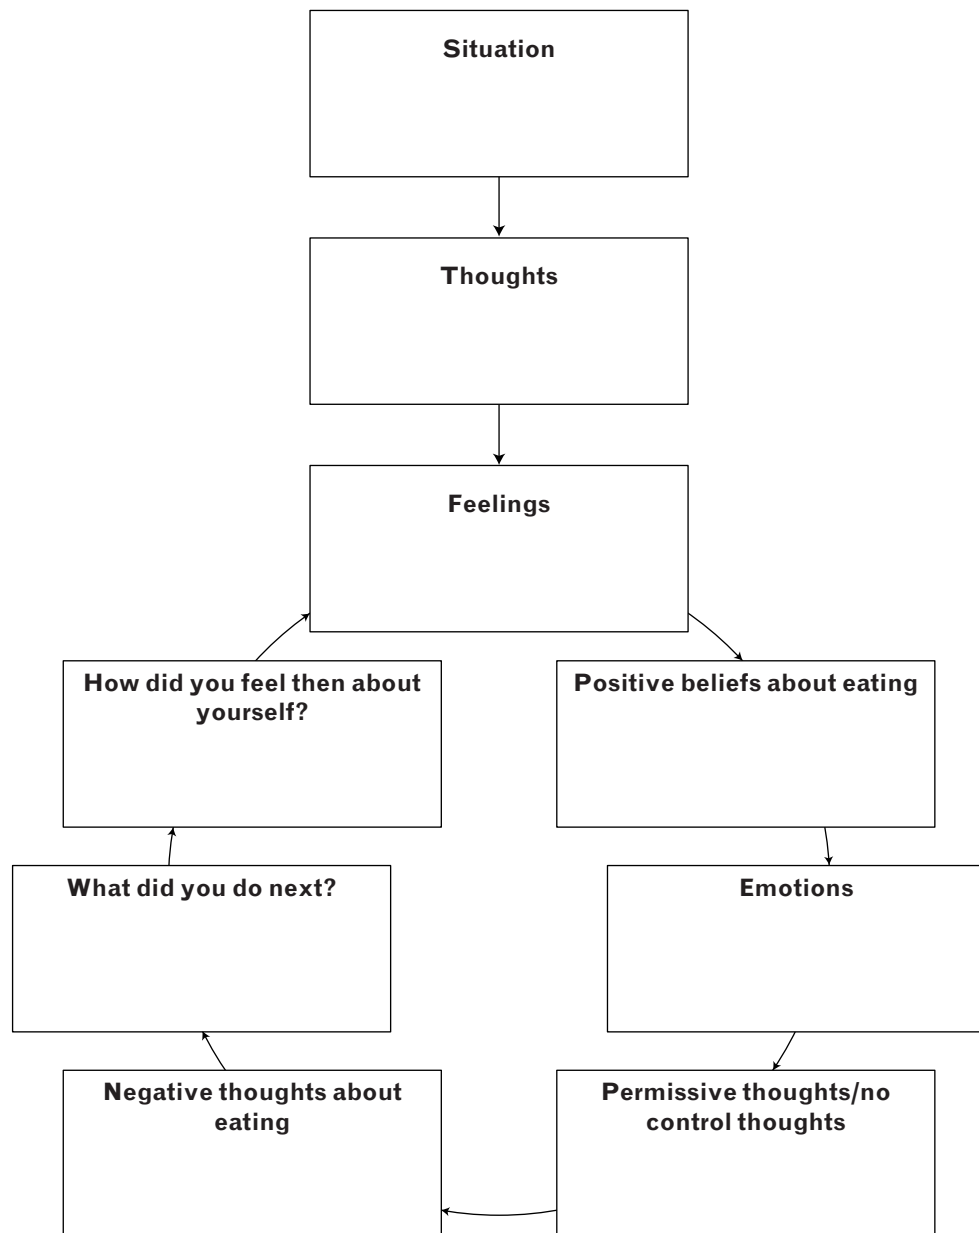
Situation

Thoughts

Feelings

How did you feel then about yourself?

Positive beliefs about eating

What did you do next?

Emotions

Negative thoughts about eating

Permissive thoughts/no control thoughts